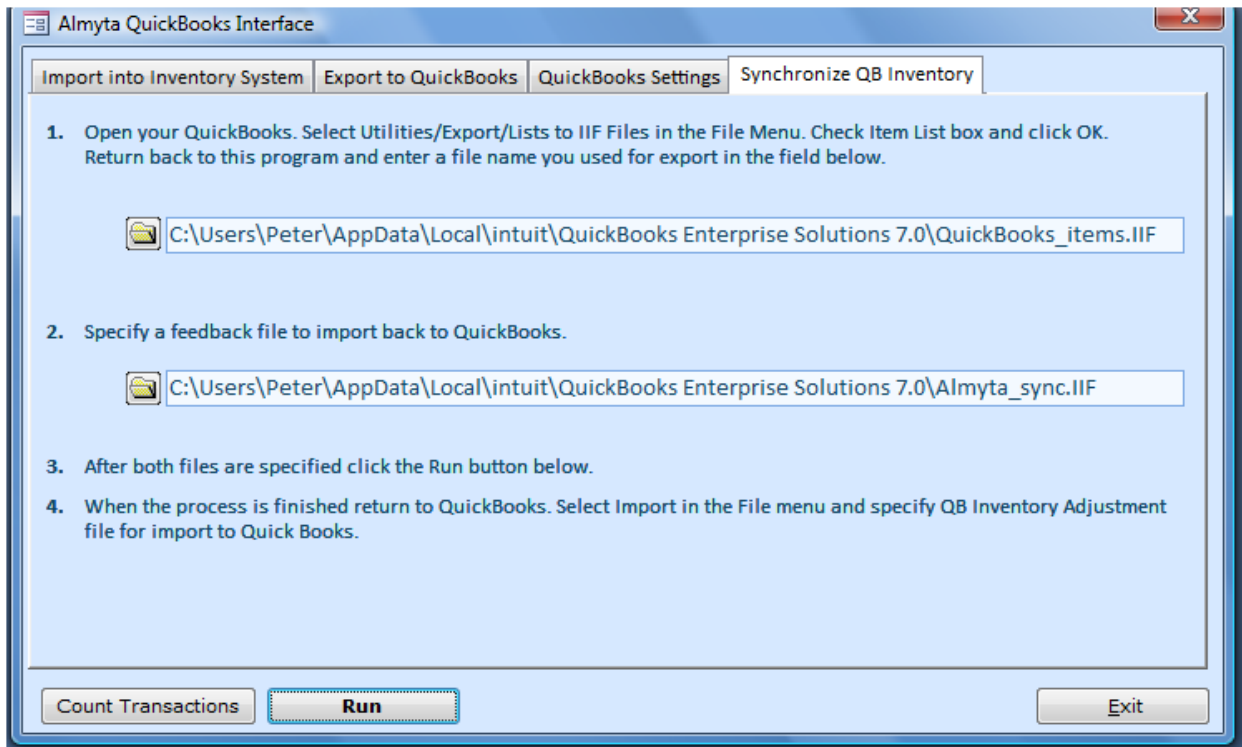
Almyta QuickBooks Interface

Import into Inventory System | Export to QuickBooks | QuickBooks Settings | Synchronize QB Inventory

1. Open your QuickBooks. Select Utilities/Export/Lists to IIF Files in the File Menu. Check Item List box and click OK. Return back to this program and enter a file name you used for export in the field below.

C:\Users\Peter\AppData\Local\intuit\QuickBooks Enterprise Solutions 7.0\QuickBooks_items.IIF

2. Specify a feedback file to import back to QuickBooks.

C:\Users\Peter\AppData\Local\intuit\QuickBooks Enterprise Solutions 7.0\Almyta_sync.IIF

3. After both files are specified click the Run button below.

4. When the process is finished return to QuickBooks. Select Import in the File menu and specify QB Inventory Adjustment file for import to Quick Books.

Count Transactions
Run
Exit